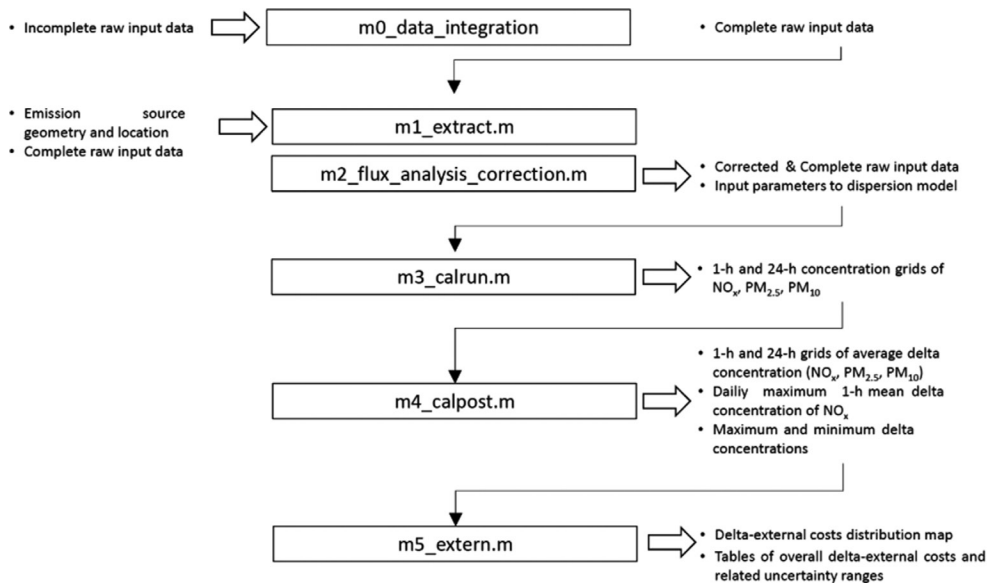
• Incomplete raw input data

m0_data_integration

• Complete raw input data

• Emission source geometry and location
• Complete raw input data

m1_extract.m

m2_flux_analysis_correction.m

• Corrected & Complete raw input data
• Input parameters to dispersion model

m3_calrun.m

• 1-h and 24-h concentration grids of $NO_x$, $PM_{2.5}$, $PM_{10}$

m4_calpost.m

• 1-h and 24-h grids of average delta concentration ($NO_x$, $PM_{2.5}$, $PM_{10}$)
• Dailiy maximum 1-h mean delta concentration of $NO_x$
• Maximum and minimum delta concentrations

m5_extern.m

• Delta-external costs distribution map
• Tables of overall delta-external costs and related uncertainty ranges